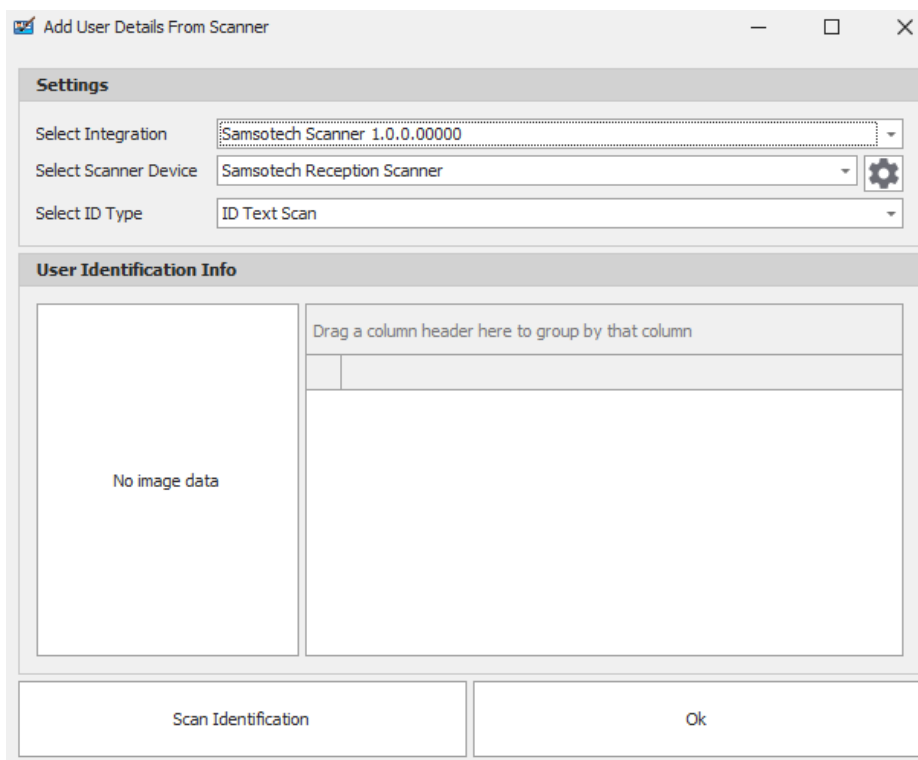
Add User Details From Scanner

Settings

Select Integration Samsotech Scanner 1.0.0.00000

Select Scanner Device Samsotech Reception Scanner

Select ID Type ID Text Scan

User Identification Info

No image data

Drag a column header here to group by that column

Scan Identification

Ok